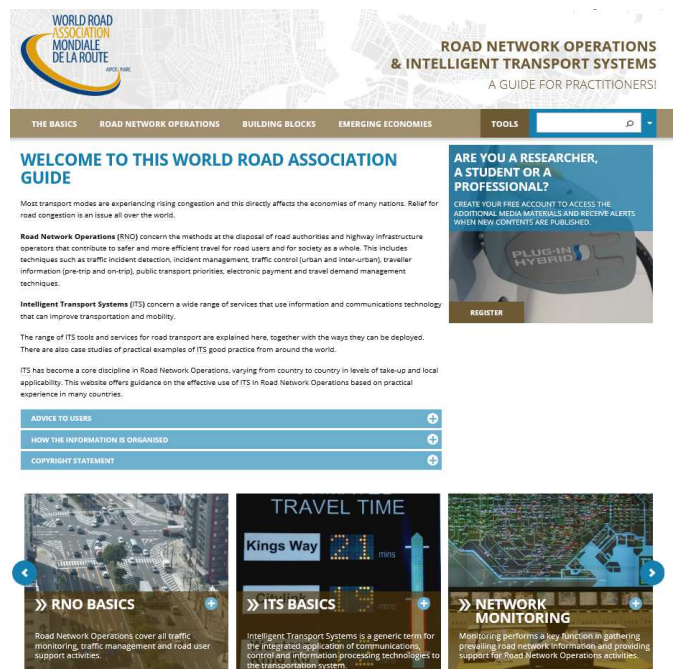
WORLD ROAD ASSOCIATION MONDIALE DE LA ROUTE
AIPCR | PIARC

ROAD NETWORK OPERATIONS & INTELLIGENT TRANSPORT SYSTEMS
A GUIDE FOR PRACTITIONERS!

THE BASICS | ROAD NETWORK OPERATIONS | BUILDING BLOCKS | EMERGING ECONOMIES | TOOLS

WELCOME TO THIS WORLD ROAD ASSOCIATION GUIDE

Most transport modes are experiencing rising congestion and this directly affects the economies of many nations. Relief for road congestion is an issue all over the world.

Road Network Operations (RNO) concern the methods at the disposal of road authorities and highway infrastructure operators that contribute to safer and more efficient travel for road users and for society as a whole. This includes techniques such as traffic incident detection, incident management, traffic control (urban and inter-urban), traveller information (pre-trip and on-trip), public transport priorities, electronic payment and travel demand management techniques.

Intelligent Transport Systems (ITS) concern a wide range of services that use information and communications technology that can improve transportation and mobility.

The range of ITS tools and services for road transport are explained here, together with the ways they can be deployed. There are also case studies of practical examples of ITS good practice from around the world.

ITS has become a core discipline in Road Network Operations, varying from country to country in levels of take-up and local applicability. This website offers guidance on the effective use of ITS in Road Network Operations based on practical experience in many countries.

ADVICE TO USERS
HOW THE INFORMATION IS ORGANISED
COPYRIGHT STATEMENT

ARE YOU A RESEARCHER, A STUDENT OR A PROFESSIONAL?
CREATE YOUR FREE ACCOUNT TO ACCESS THE ADDITIONAL MEDIA MATERIALS AND RECEIVE ALERTS WHEN NEW CONTENTS ARE PUBLISHED.
PLUG-IN HYBRID
REGISTER

» RNO BASICS
Road Network Operations cover all traffic monitoring, traffic management and road user support activities.

TRAVEL TIME
Kings Way 21 mins
» ITS BASICS
Intelligent Transport Systems is a generic term for the integrated application of communications, control and information processing technologies to the transportation system.

» NETWORK MONITORING
Monitoring performs a key function in gathering prevailing road network information and providing support for Road Network Operations activities.